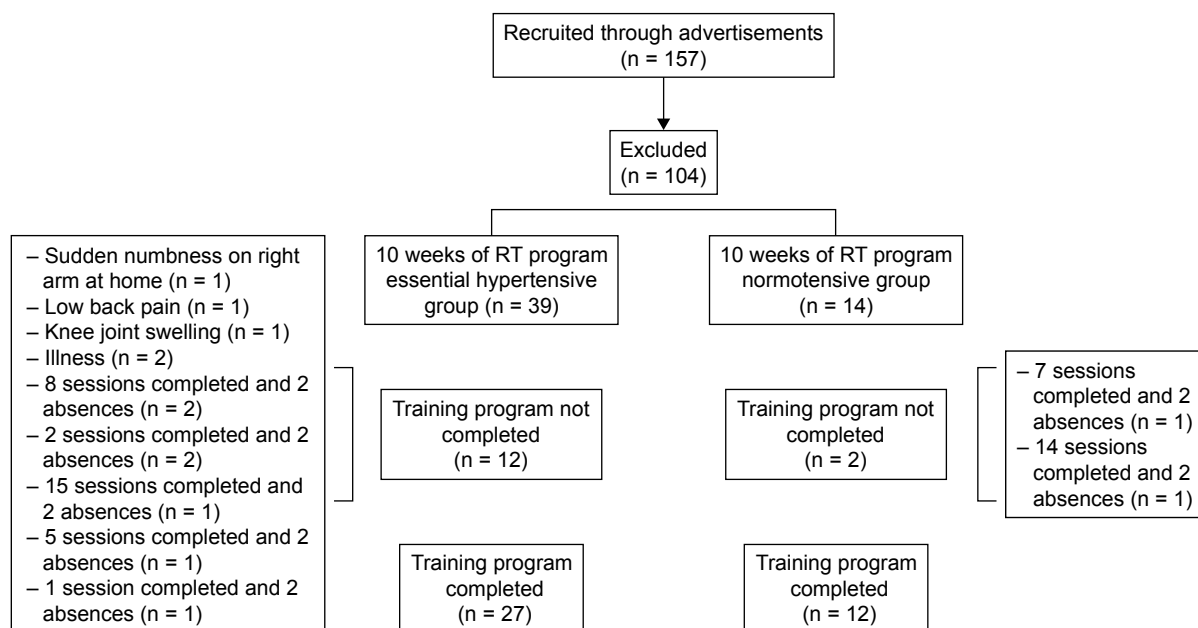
Recruited through advertisements
(n = 157)

Excluded
(n = 104)

10 weeks of RT program essential hypertensive group (n = 39)

10 weeks of RT program normotensive group (n = 14)

– Sudden numbness on right arm at home (n = 1)
– Low back pain (n = 1)
– Knee joint swelling (n = 1)
– Illness (n = 2)
– 8 sessions completed and 2 absences (n = 2)
– 2 sessions completed and 2 absences (n = 2)
– 15 sessions completed and 2 absences (n = 1)
– 5 sessions completed and 2 absences (n = 1)
– 1 session completed and 2 absences (n = 1)

Training program not completed
(n = 12)

Training program not completed
(n = 2)

– 7 sessions completed and 2 absences (n = 1)
– 14 sessions completed and 2 absences (n = 1)

Training program completed
(n = 27)

Training program completed
(n = 12)